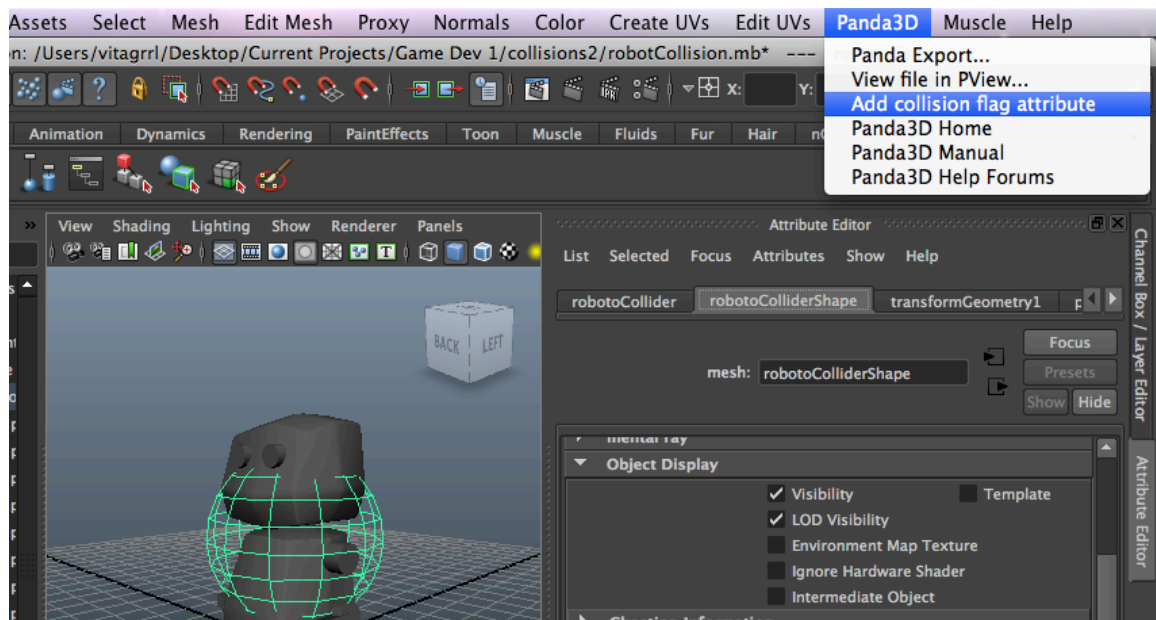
Assets Select Mesh Edit Mesh Proxy Normals Color Create UVs Edit UVs Panda3D Muscle Help

n: /Users/vitagrrl/Desktop/Current Projects/Game Dev 1/collisions2/robotCollision.mb* ---

Panda Export...
View file in PView...
Add collision flag attribute
Panda3D Home
Panda3D Manual
Panda3D Help Forums

X: Y:

Animation Dynamics Rendering PaintEffects Toon Muscle Fluids Fur Hair n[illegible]

View Shading Lighting Show Renderer Panels

BACK LEFT

Attribute Editor

List Selected Focus Attributes Show Help

robotoCollider robotoColliderShape transformGeometry1 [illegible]

mesh: robotoColliderShape

Focus
Presets
Show Hide

mental ray
Object Display
Visibility
Template
LOD Visibility
Environment Map Texture
Ignore Hardware Shader
Intermediate Object

Channel Box / Layer Editor
Attribute Editor